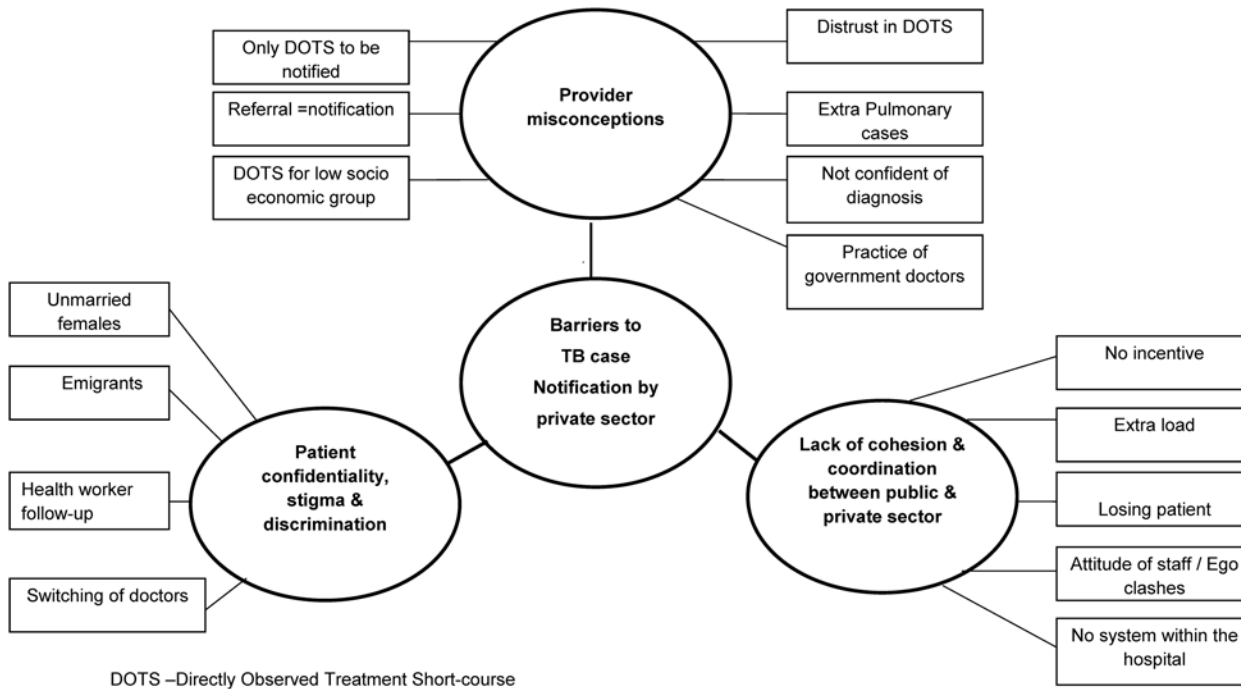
Only DOTS to be notified

Referral =notification

DOTS for low socio economic group

Provider misconceptions

Distrust in DOTS

Extra Pulmonary cases

Not confident of diagnosis

Practice of government doctors

Barriers to TB case Notification by private sector

Unmarried females

Emigrants

Health worker follow-up

Switching of doctors

Patient confidentiality, stigma & discrimination

Lack of cohesion & coordination between public & private sector

No incentive

Extra load

Losing patient

Attitude of staff / Ego clashes

No system within the hospital

DOTS –Directly Observed Treatment Short-course